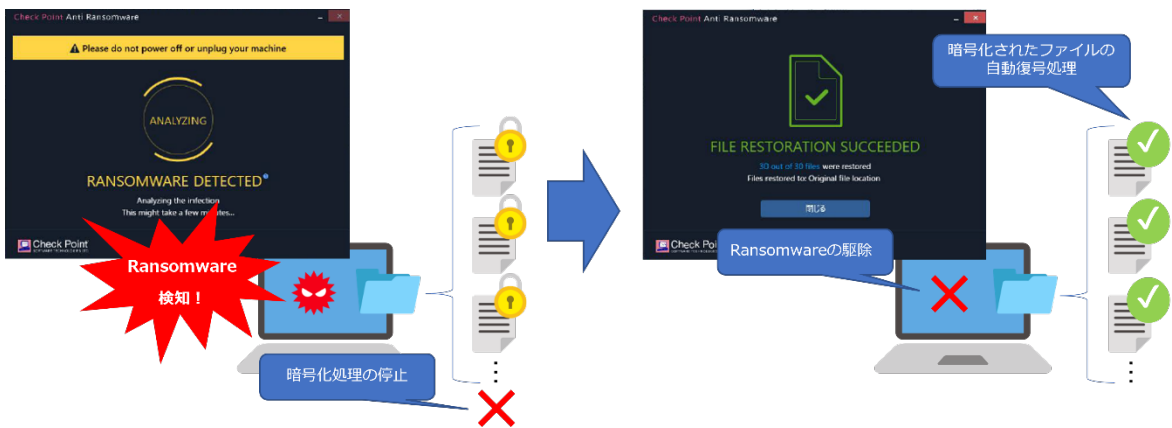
Check Point Anti Ransomware

⚠ Please do not power off or unplug your machine

ANALYZING

RANSOMWARE DETECTED

Analyzing the infection
This might take a few minutes...

Check Point

Ransomware
検知！

暗号化処理の停止

Check Point Anti Ransomware

暗号化されたファイルの
自動復号処理

FILE RESTORATION SUCCEEDED

30 out of 30 files were restored
Files restored to: Original file location

閉じる

Check Point

Ransomwareの駆除